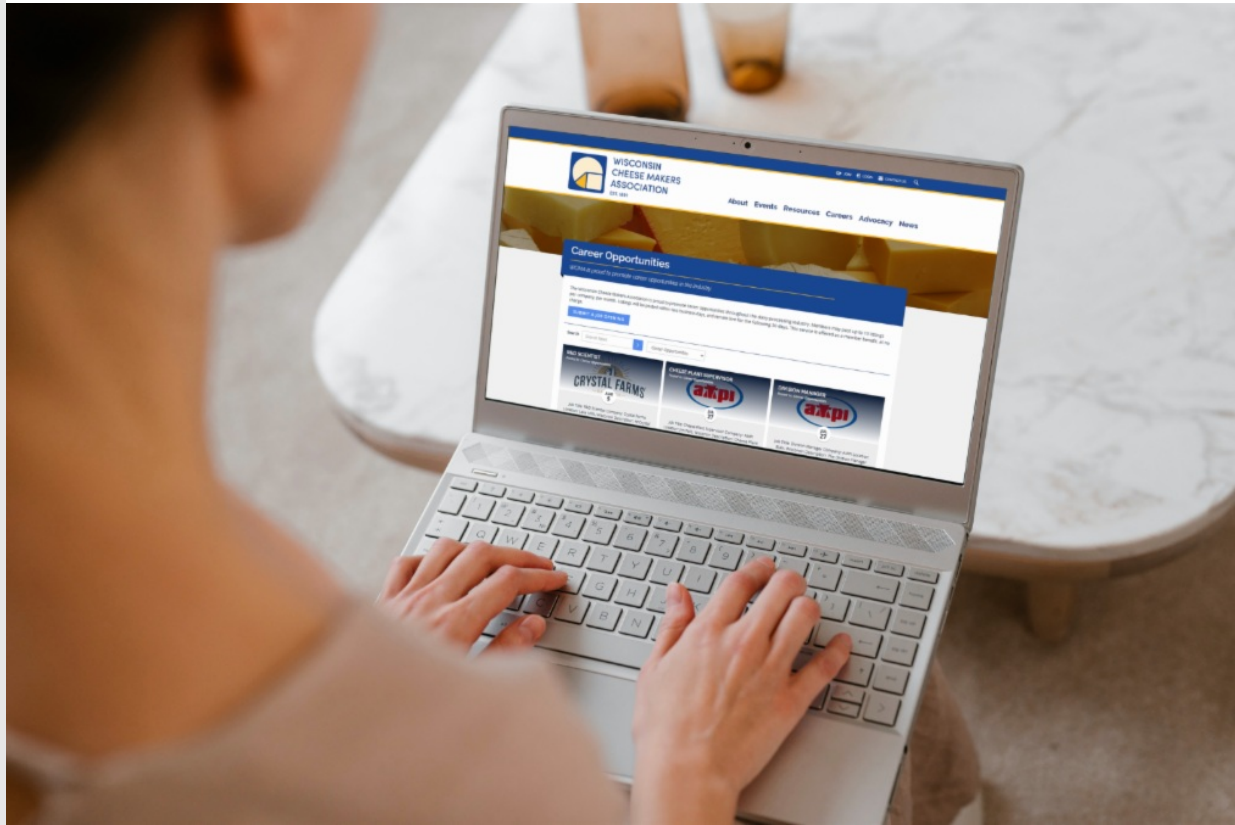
WISCONSIN CHEESE MAKERS ASSOCIATION

EST. 1891

LOGIN CONTACT US

About Events Resources Careers Advocacy News

Career Opportunities

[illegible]

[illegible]

SUBMIT A JOB OPENING

Search

R&D SCIENTIST

CRYSTAL FARMS

CHEESE PLANT SUPERVISOR

AMPI

SHIPPING MANAGER

AMPI

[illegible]